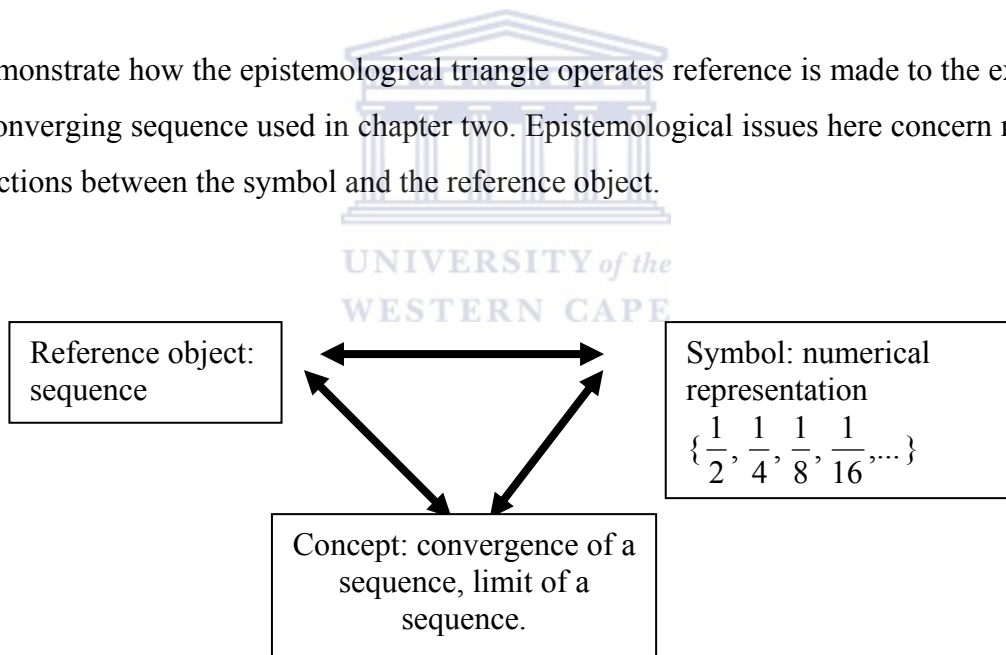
monstrate how the epistemological triangle operates reference is made to the ex onverging sequence used in chapter two. Epistemological issues here concern r ctions between the symbol and the reference object.

UNIVERSITY of the
WESTERN CAPE

Reference object: sequence

Symbol: numerical representation $\{\frac{1}{2}, \frac{1}{4}, \frac{1}{8}, \frac{1}{16}, ...\}$

Concept: convergence of a sequence, limit of a sequence.